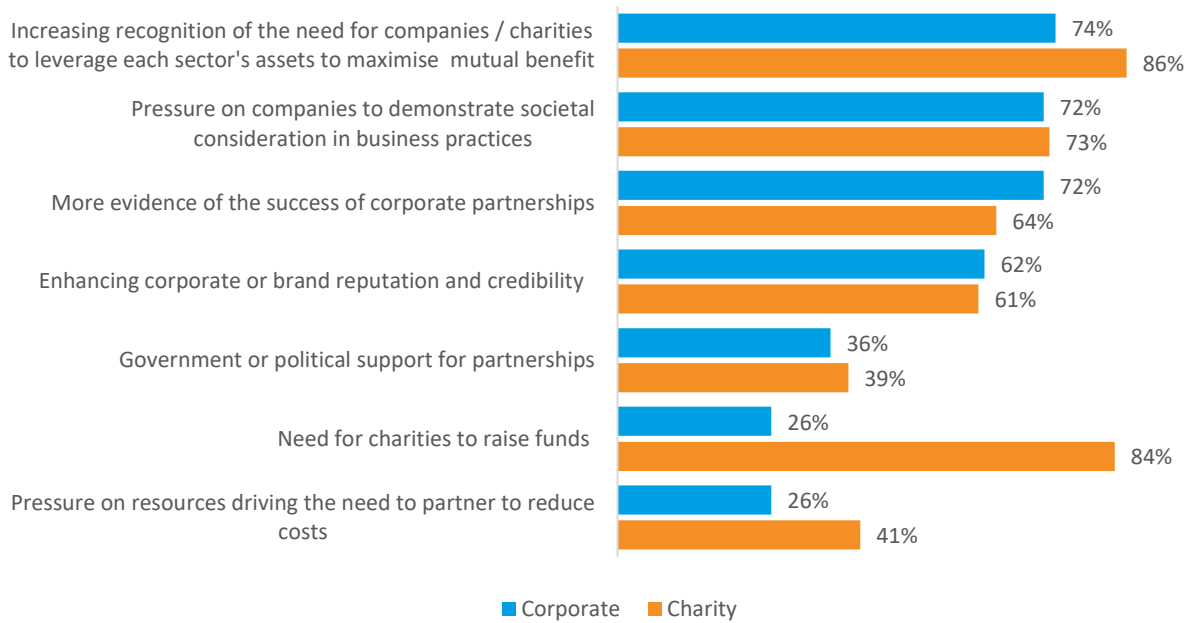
| | Corporate | Charity |
|---|---|---|
| Increasing recognition of the need for companies / charities to leverage each sector's assets to maximise mutual benefit | 74% | 86% |
| Pressure on companies to demonstrate societal consideration in business practices | 72% | 73% |
| More evidence of the success of corporate partnerships | 72% | 64% |
| Enhancing corporate or brand reputation and credibility | 62% | 61% |
| Government or political support for partnerships | 36% | 39% |
| Need for charities to raise funds | 26% | 84% |
| Pressure on resources driving the need to partner to reduce costs | 26% | 41% |

Corporate Charity